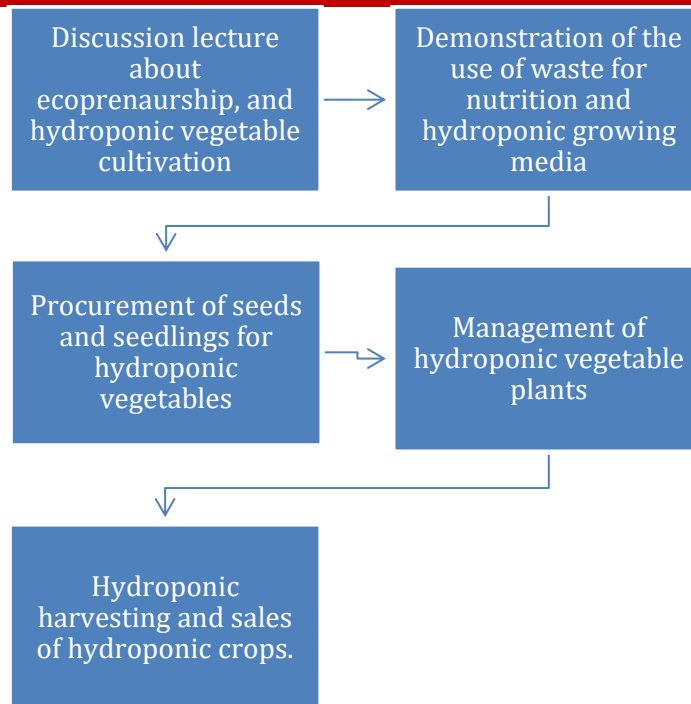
Discussion lecture about ecoprenaurship, and hydroponic vegetable cultivation

Demonstration of the use of waste for nutrition and hydroponic growing media

Procurement of seeds and seedlings for hydroponic vegetables

Management of hydroponic vegetable plants

Hydroponic harvesting and sales of hydroponic crops.